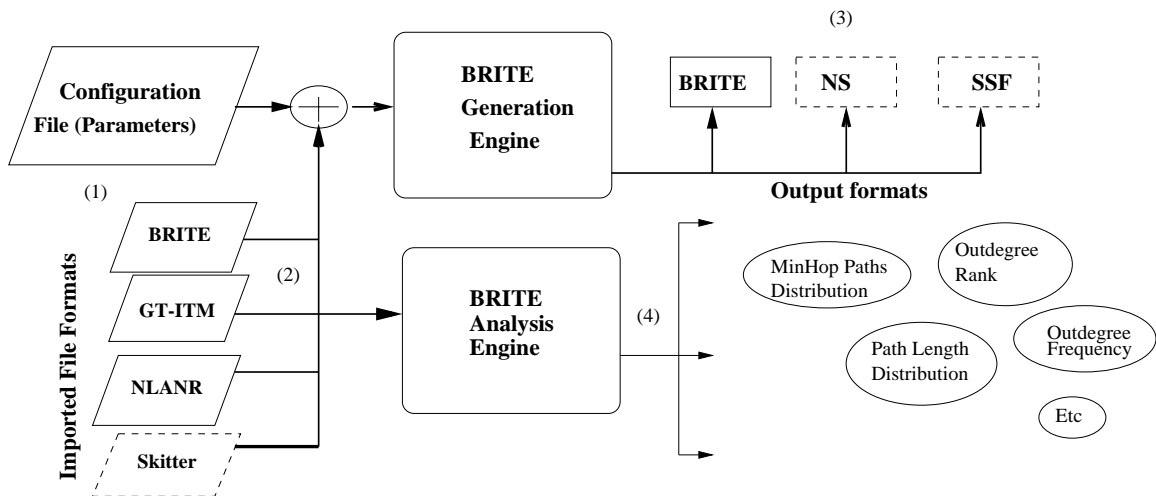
Configuration File (Parameters)

BRITE Generation Engine

(3)

BRITE

NS

SSF

Output formats

(1)

Imported File Formats

BRITE

GT-ITM

NLANR

Skitter

(2)

BRITE Analysis Engine

(4)

MinHop Paths Distribution

Outdegree Rank

Path Length Distribution

Outdegree Frequency

Etc